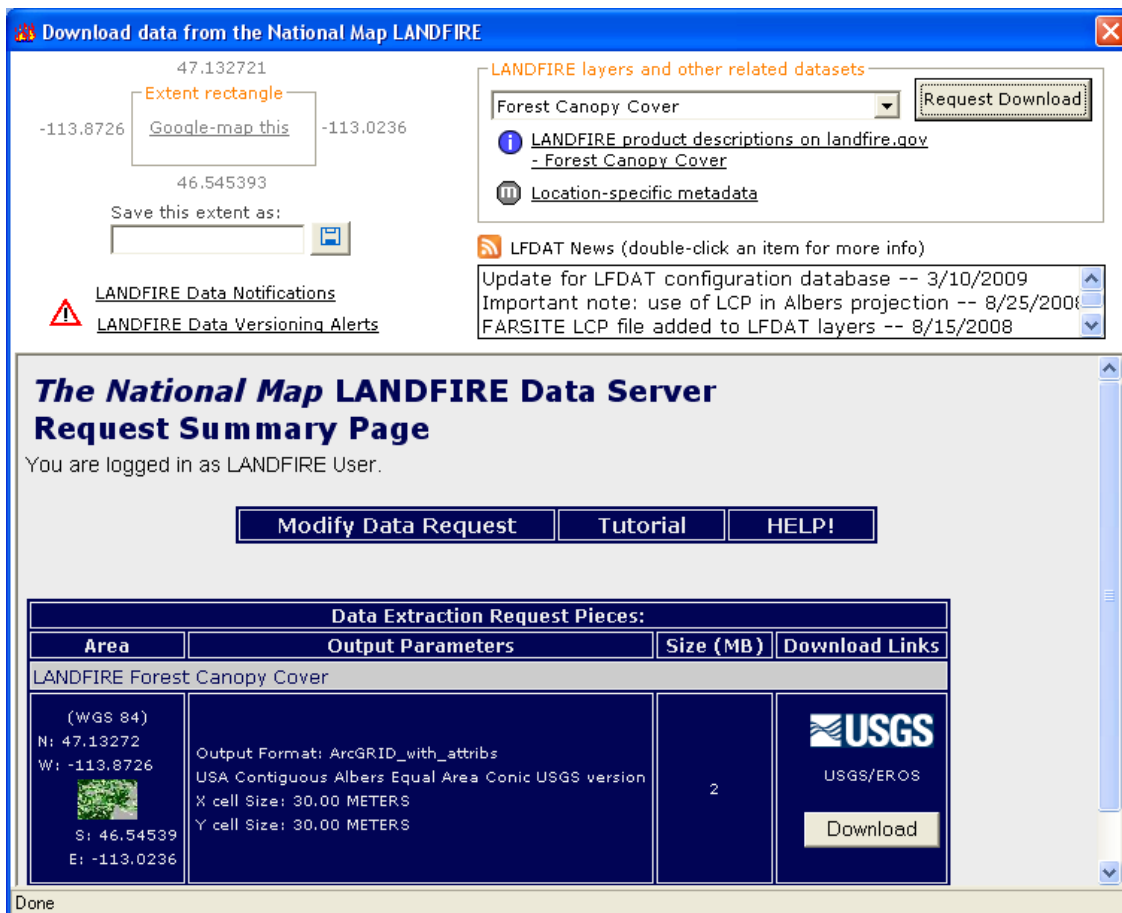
Download data from the National Map LANDFIRE

47.132721
Extent rectangle
-113.8726 Google-map this -113.0236
46.545393
Save this extent as:

LANDFIRE Data Notifications
LANDFIRE Data Versioning Alerts

LANDFIRE layers and other related datasets
Forest Canopy Cover
Request Download
LANDFIRE product descriptions on landfire.gov - Forest Canopy Cover
Location-specific metadata

LFDAT News (double-click an item for more info)
Update for LFDAT configuration database -- 3/10/2009
Important note: use of LCP in Albers projection -- 8/25/200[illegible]
FARSITE LCP file added to LFDAT layers -- 8/15/2008

The National Map LANDFIRE Data Server
Request Summary Page
You are logged in as LANDFIRE User.

| Modify Data Request | Tutorial | HELP! |
|---|---|---|

| Data Extraction Request Pieces: | | | |
|---|---|---|---|
| Area | Output Parameters | Size (MB) | Download Links |
| LANDFIRE Forest Canopy Cover | | | |
| (WGS 84) N: 47.13272 W: -113.8726 S: 46.54539 E: -113.0236 | Output Format: ArcGRID_with_attribs USA Contiguous Albers Equal Area Conic USGS version X cell Size: 30.00 METERS Y cell Size: 30.00 METERS | 2 | USGS USGS/EROS Download |

Done